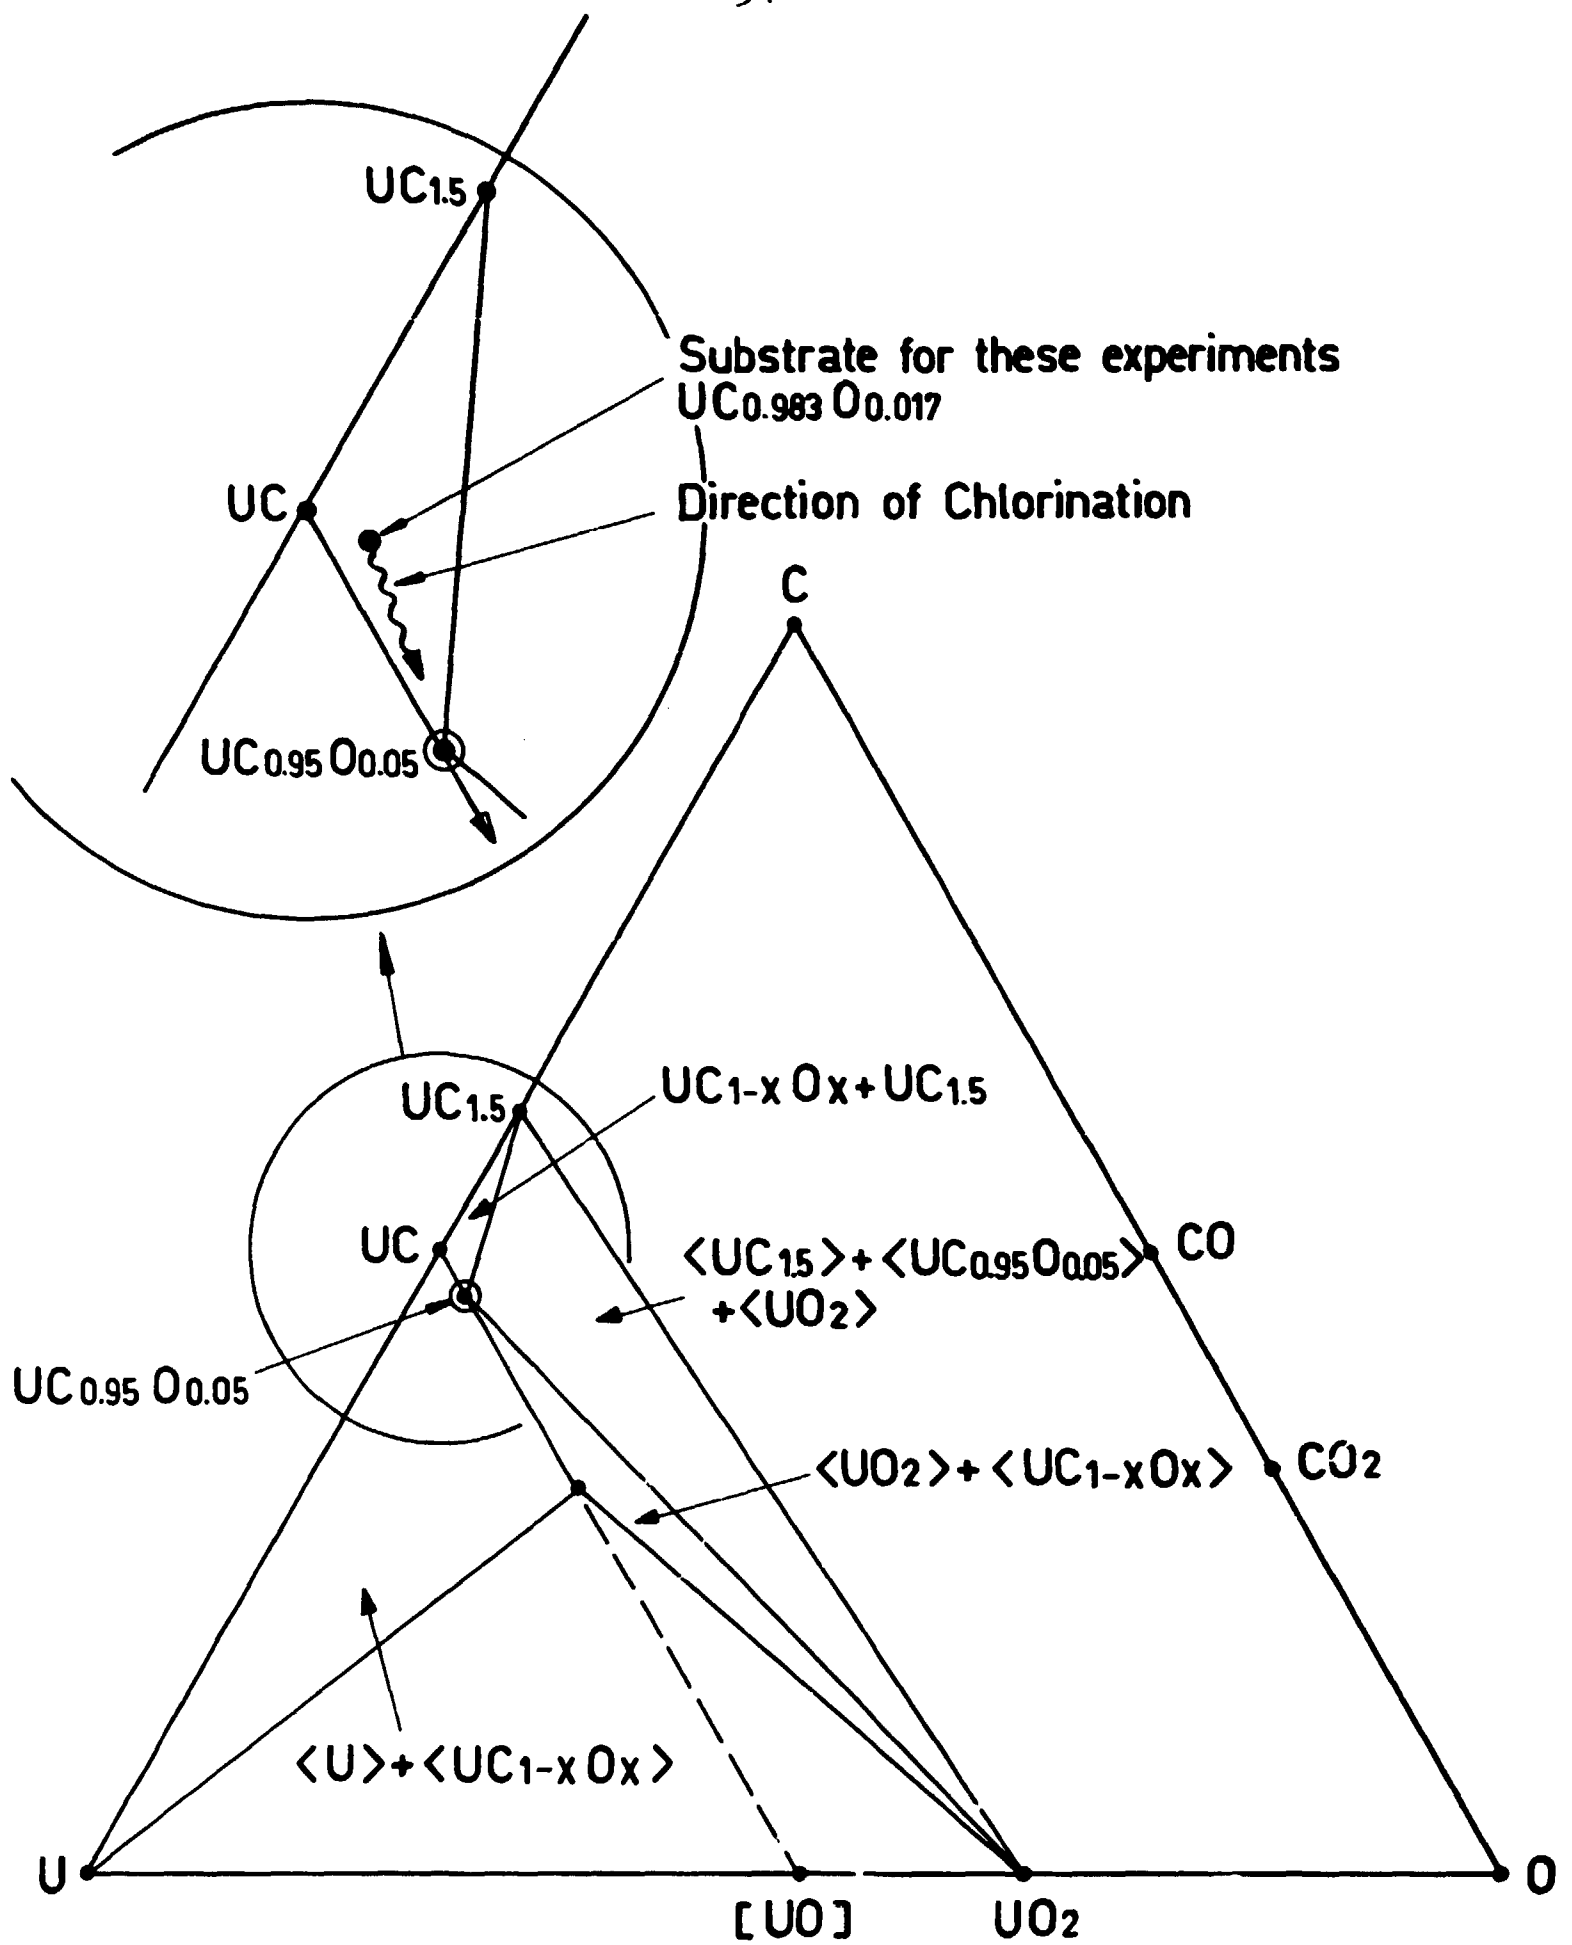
$UC_{1.5}$

Substrate for these experiments $UC_{0.983}O_{0.017}$

UC

Direction of Chlorination

$UC_{0.95}O_{0.05}$

C

$UC_{1.5}$

$UC_{1-x}O_x + UC_{1.5}$

UC

$\langle UC_{1.5}\rangle + \langle UC_{0.95}O_{0.05}\rangle + \langle UO_2\rangle$

CO

$UC_{0.95}O_{0.05}$

$CO_2$

$\langle UO_2\rangle + \langle UC_{1-x}O_x\rangle$

$\langle U\rangle + \langle UC_{1-x}O_x\rangle$

U

[UO]

$UO_2$

O